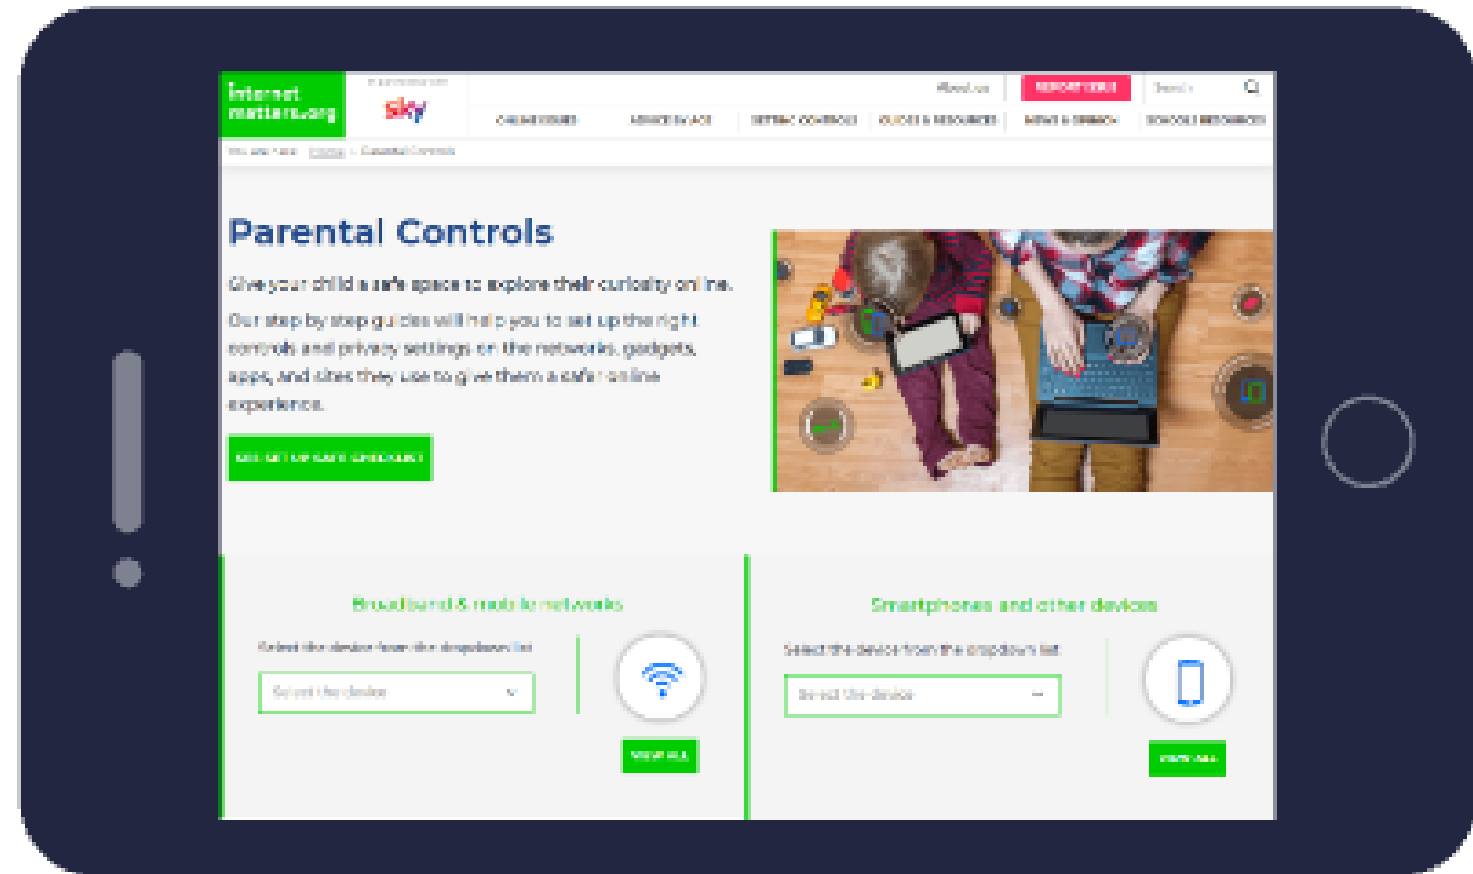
internet matters.org

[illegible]

sky

About us

REPORT ISSUE

Search

ONLINE ISSUES

ADVICE BY AGE

SETTING CONTROLS

GUIDES & RESOURCES

NEWS & OPINION

SCHOOLS RESOURCES

You are here: Home > Parental Controls

Parental Controls

Give your child a safe space to explore their curiosity online.

Our step by step guides will help you to set up the right controls and privacy settings on the networks, gadgets, apps, and sites they use to give them a safer online experience.

GET SET UP SAFE CHECKLIST

Broadband & mobile networks

Select the device from the dropdown list

Select the device

VIEW ALL

Smartphones and other devices

Select the device from the dropdown list

Select the device

VIEW ALL